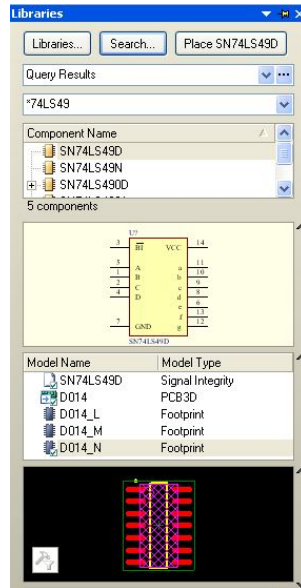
Libraries

Libraries... Search... Place SN74LS49D

Query Results

*74LS49

Component Name
SN74LS49D
SN74LS49N
SN74LS90D
5 components

1?
3 BI VCC 14
5 A a 11
1 B b 10
2 C c 9
4 D d 8
e 6
f 13
7 GND g 12
SN74LS49D

| Model Name | Model Type |
|---|---|
| SN74LS49D | Signal Integrity |
| D014 | PCB3D |
| D014_L | Footprint |
| D014_M | Footprint |
| D014_N | Footprint |